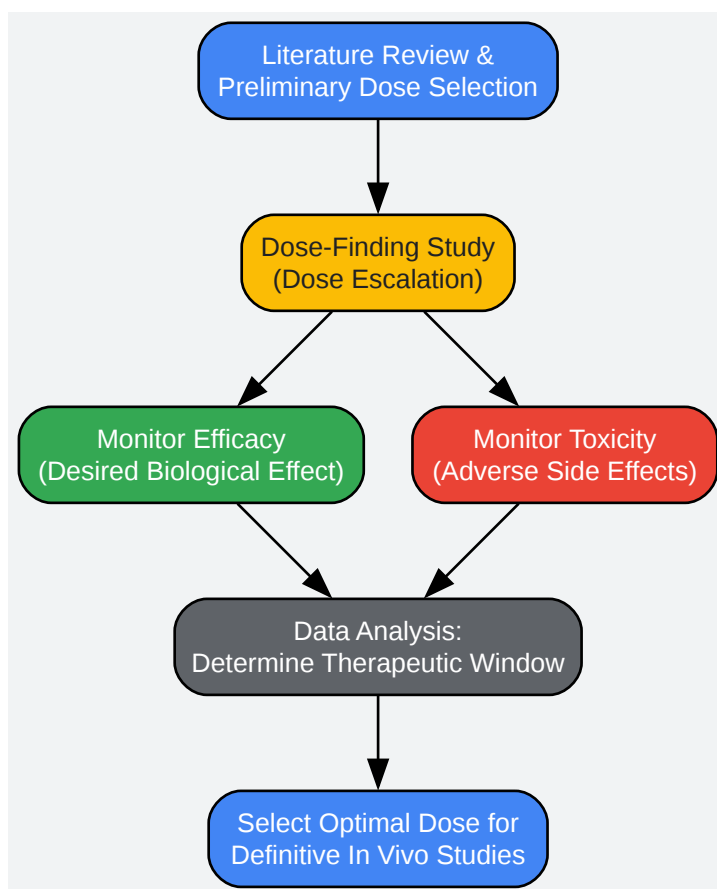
Literature Review &
Preliminary Dose Selection

Dose-Finding Study
(Dose Escalation)

Monitor Efficacy
(Desired Biological Effect)

Monitor Toxicity
(Adverse Side Effects)

Data Analysis:
Determine Therapeutic Window

Select Optimal Dose for
Definitive In Vivo Studies